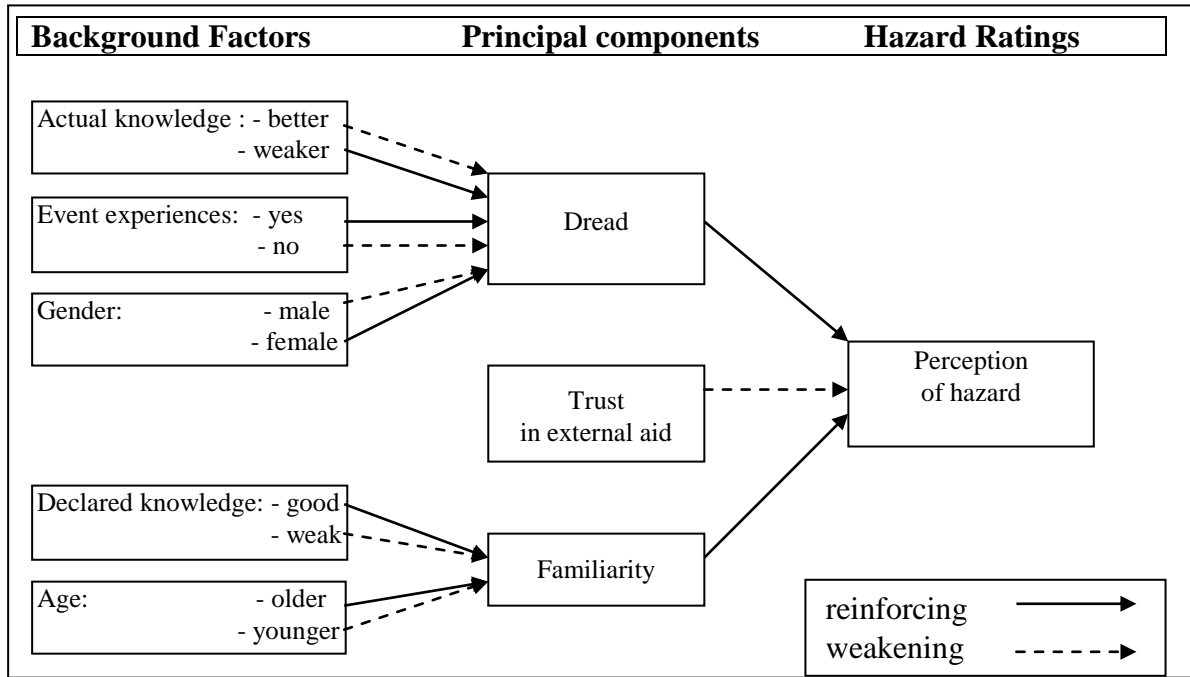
Background Factors Principal components Hazard Ratings

Actual knowledge : - better
- weaker

Event experiences: - yes
- no

Gender: - male
- female

Dread

Trust in external aid

Perception of hazard

Declared knowledge: - good
- weak

Age: - older
- younger

Familiarity

reinforcing
weakening